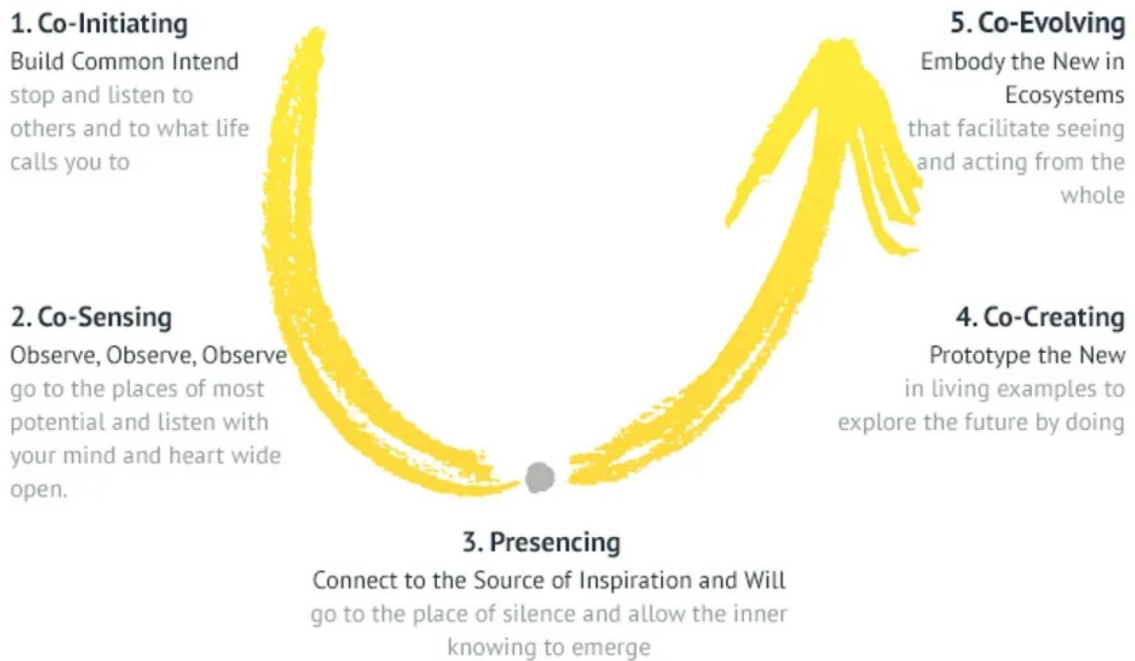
1. Co-Initiating
Build Common Intend
stop and listen to others and to what life calls you to

5. Co-Evolving
Embody the New in Ecosystems
that facilitate seeing and acting from the whole

2. Co-Sensing
Observe, Observe, Observe
go to the places of most potential and listen with your mind and heart wide open.

4. Co-Creating
Prototype the New
in living examples to explore the future by doing

3. Presencing
Connect to the Source of Inspiration and Will
go to the place of silence and allow the inner knowing to emerge